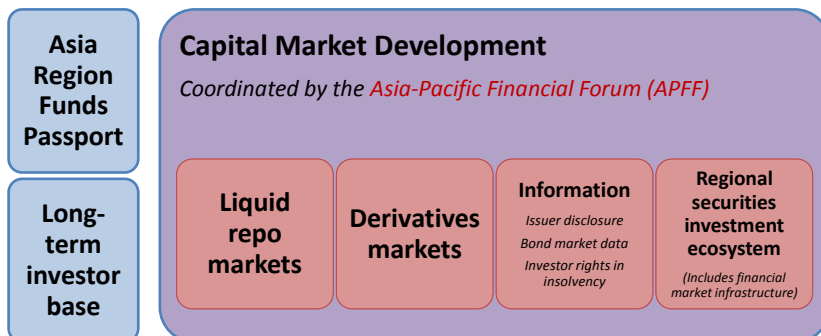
Asia Region Funds Passport

Long-term investor base

Capital Market Development

Coordinated by the Asia-Pacific Financial Forum (APFF)

Liquid repo markets

Derivatives markets

Information

Issuer disclosure

Bond market data

Investor rights in insolvency

Regional securities investment ecosystem

(Includes financial market infrastructure)